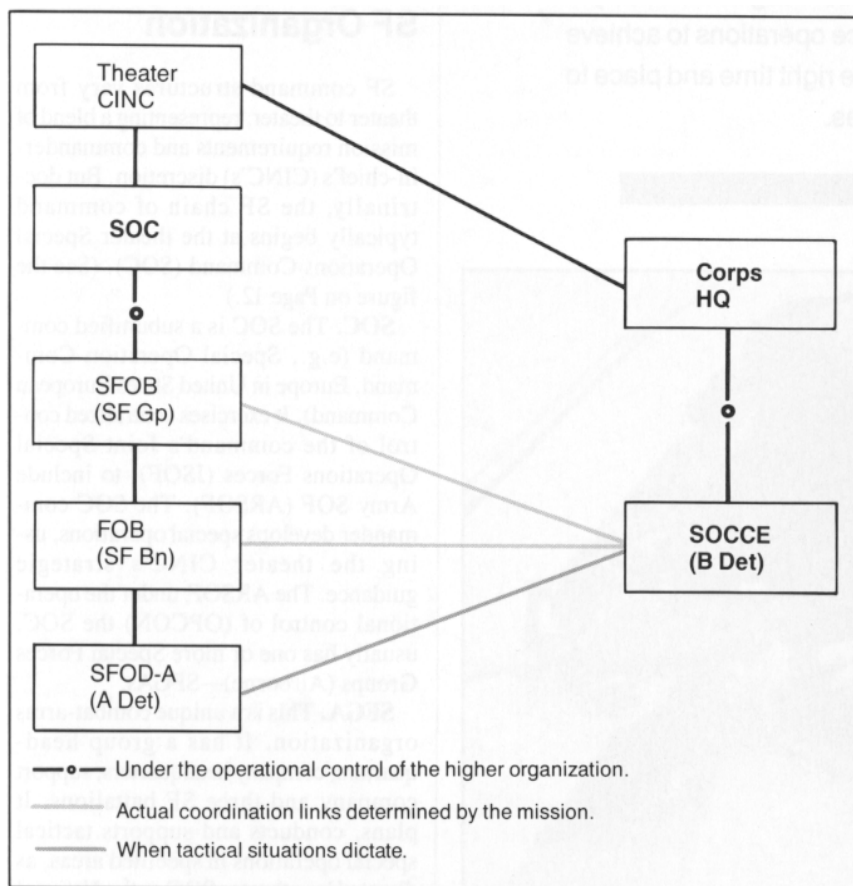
Theater CINC

SOC

SFOB (SF Gp)

FOB (SF Bn)

SFOD-A (A Det)

Corps HQ

SOCCE (B Det)

Under the operational control of the higher organization.

Actual coordination links determined by the mission.

When tactical situations dictate.